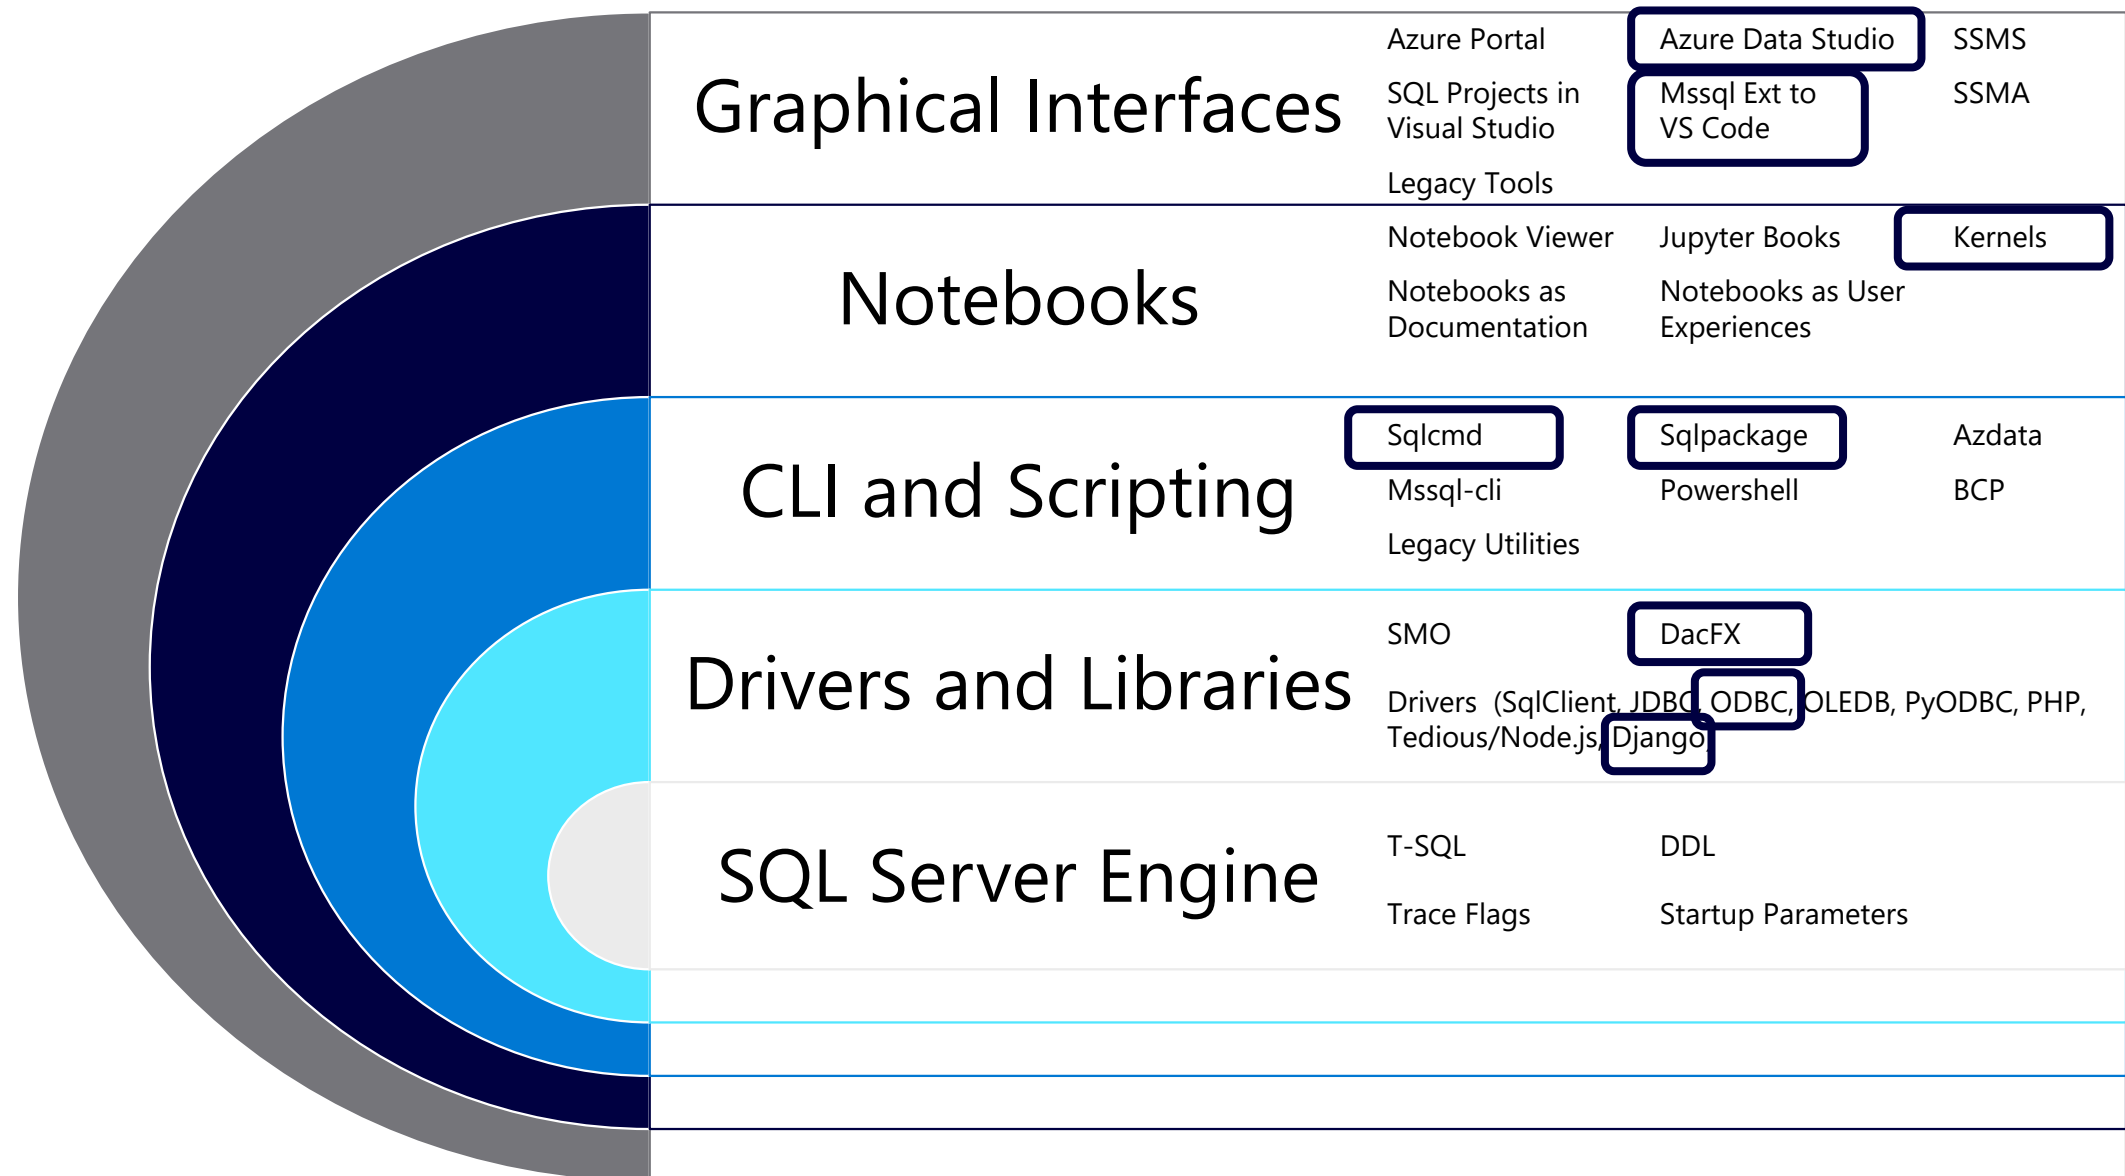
Graphical Interfaces

Azure Portal

Azure Data Studio

SSMS

SQL Projects in Visual Studio

Mssql Ext to VS Code

SSMA

Legacy Tools

Notebooks

Notebook Viewer

Jupyter Books

Kernels

Notebooks as Documentation

Notebooks as User Experiences

CLI and Scripting

Sqlcmd

Sqlpackage

Azdata

Mssql-cli

Powershell

BCP

Legacy Utilities

Drivers and Libraries

SMO

DacFX

Drivers (SqlClient, JDBC, ODBC, OLEDB, PyODBC, PHP, Tedious/Node.js, Django

SQL Server Engine

T-SQL

DDL

Trace Flags

Startup Parameters